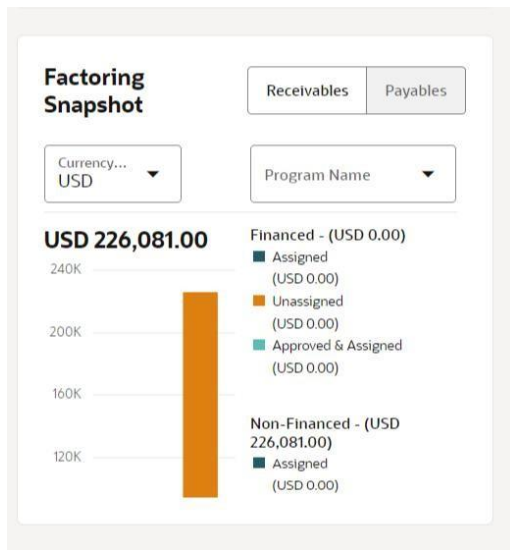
Factoring Snapshot

Receivables | Payables

Currency...
USD

Program Name

USD 226,081.00

240K
200K
160K
120K

Financed - (USD 0.00)
Assigned
(USD 0.00)
Unassigned
(USD 0.00)
Approved & Assigned
(USD 0.00)

Non-Financed - (USD 226,081.00)
Assigned
(USD 0.00)